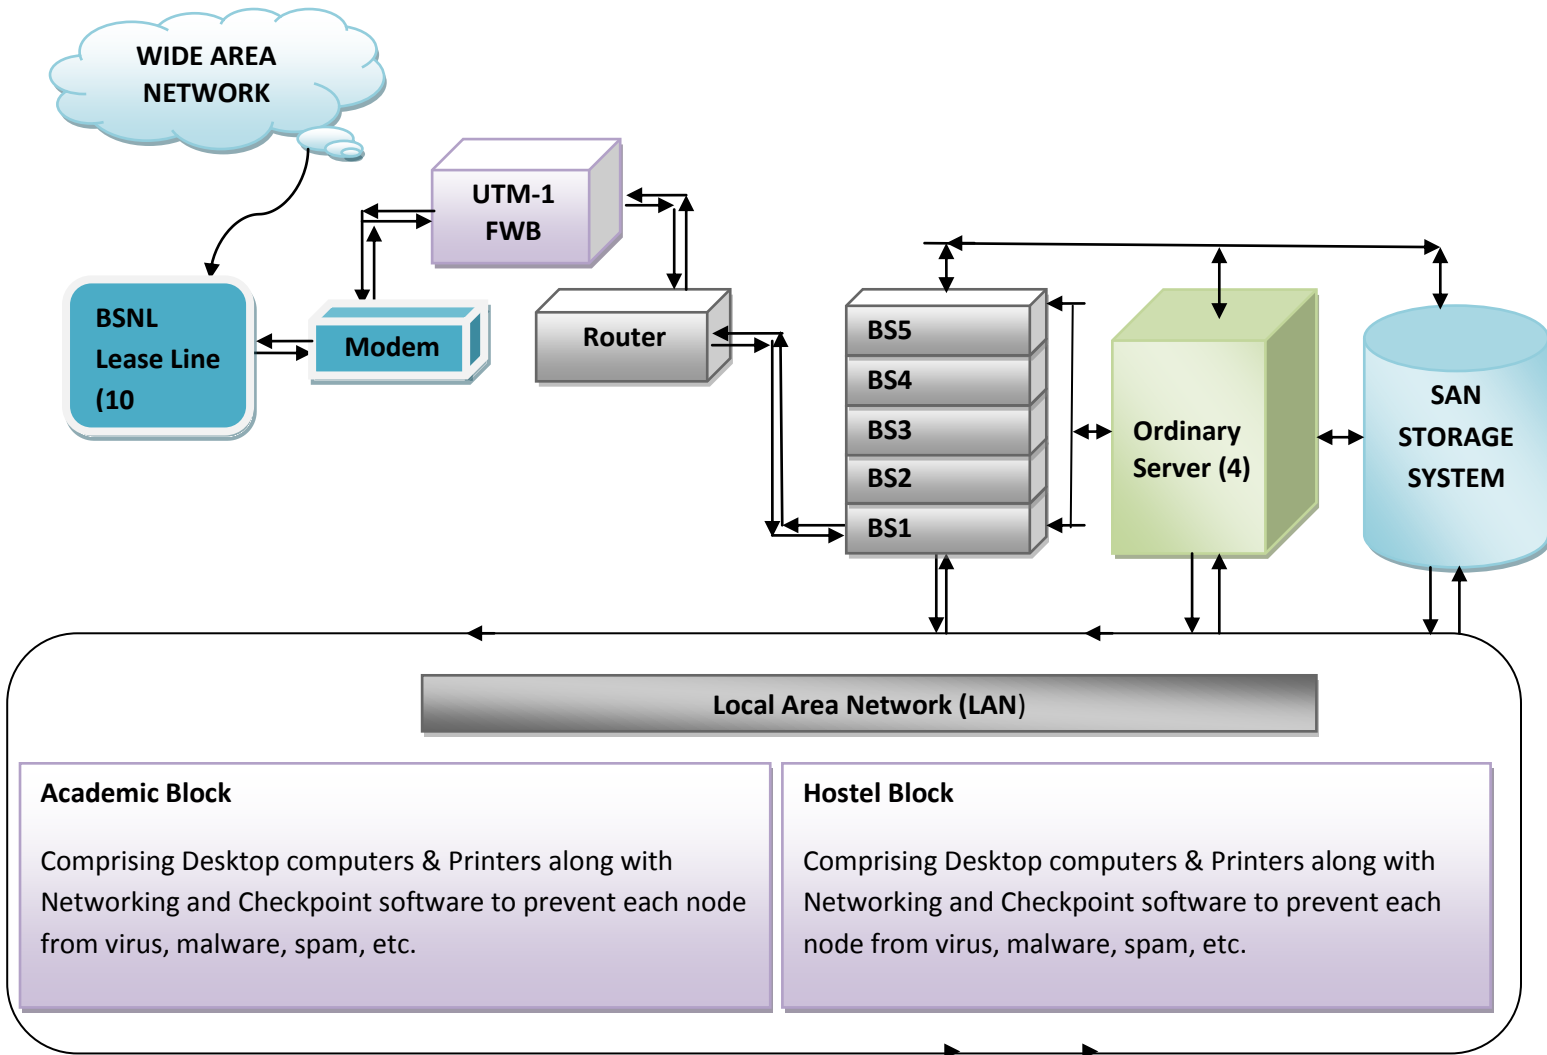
WIDE AREA NETWORK

UTM-1 FWB

BSNL Lease Line (10

Modem

Router

BS5
BS4
BS3
BS2
BS1

Ordinary Server (4)

SAN STORAGE SYSTEM

Local Area Network (LAN)

Academic Block

Comprising Desktop computers & Printers along with Networking and Checkpoint software to prevent each node from virus, malware, spam, etc.

Hostel Block

Comprising Desktop computers & Printers along with Networking and Checkpoint software to prevent each node from virus, malware, spam, etc.